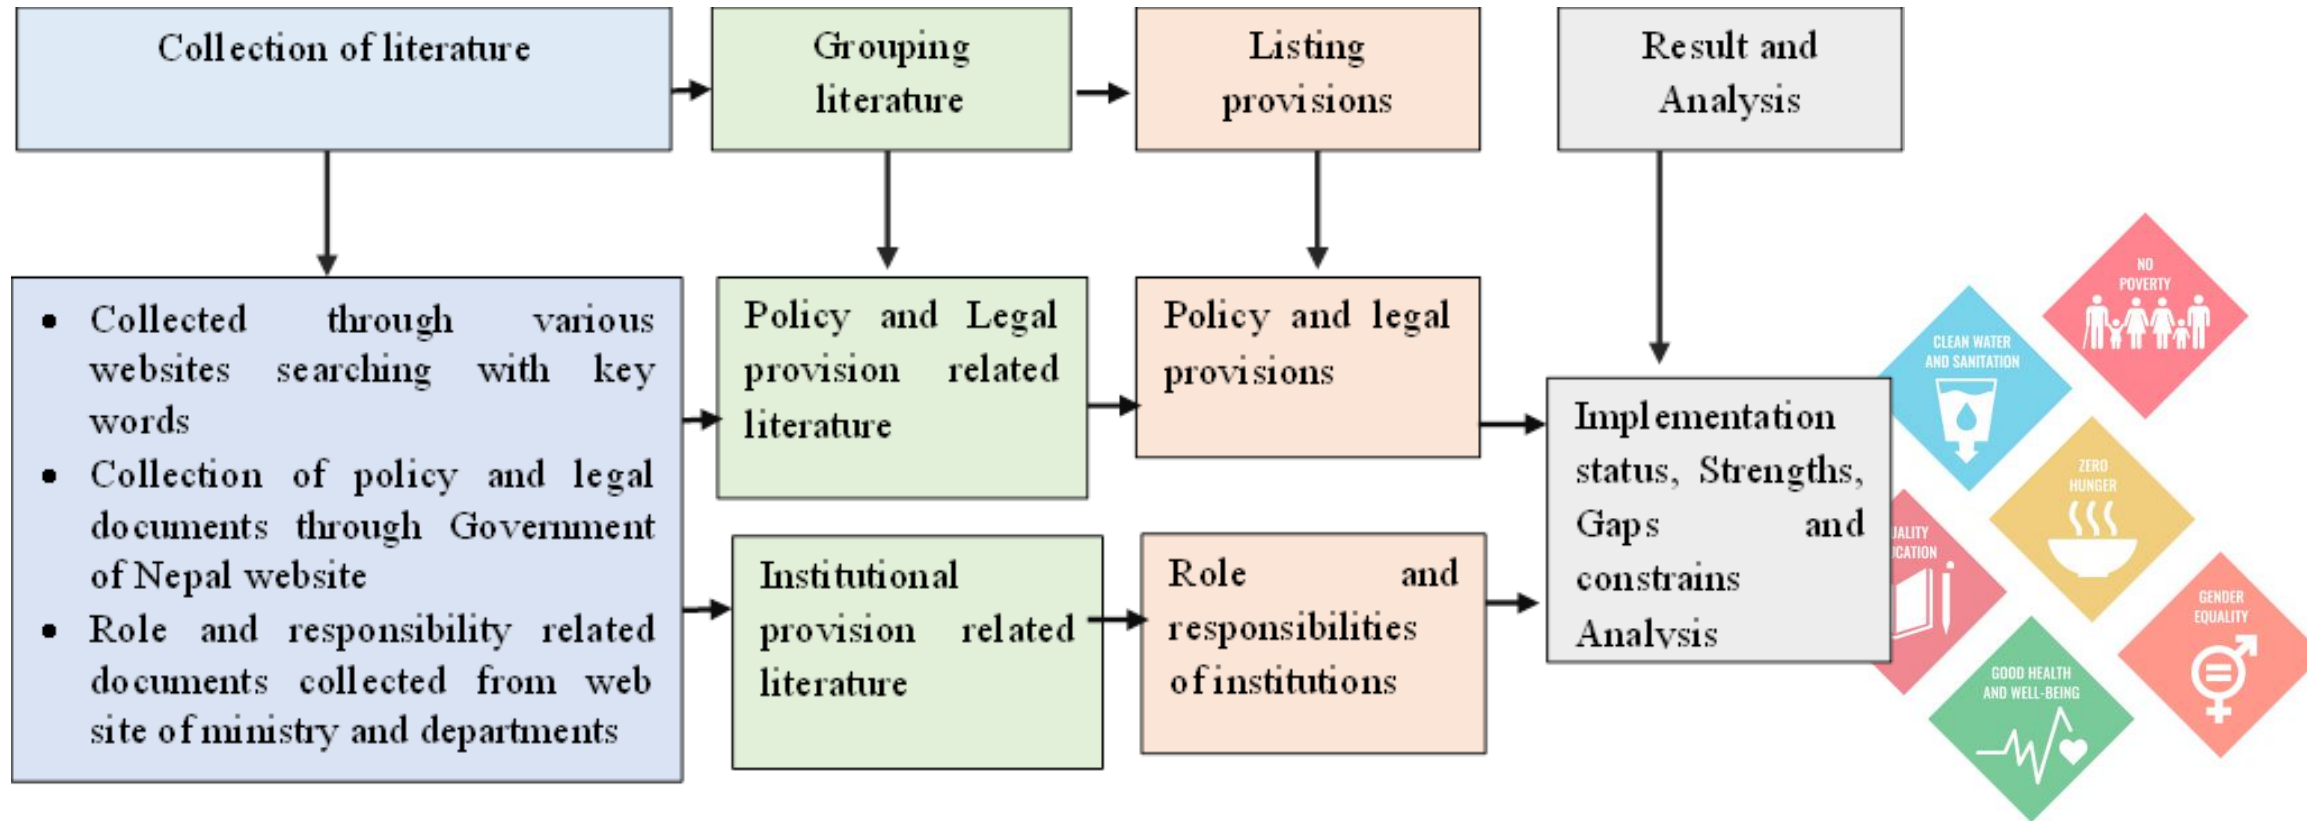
Collection of literature

Grouping literature

Listing provisions

Result and Analysis

• Collected through various websites searching with key words
• Collection of policy and legal documents through Government of Nepal website
• Role and responsibility related documents collected from web site of ministry and departments

Policy and Legal provision related literature

Institutional provision related literature

Policy and legal provisions

Role and responsibilities of institutions

Implementation status, Strengths, Gaps and constrains Analysis

NO POVERTY

CLEAN WATER AND SANITATION

ZERO HUNGER

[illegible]UALITY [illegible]CATION

GENDER EQUALITY

GOOD HEALTH AND WELL-BEING